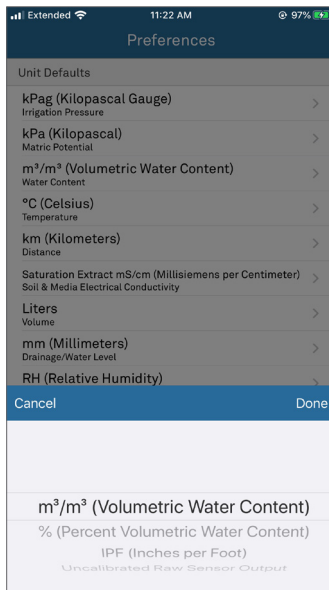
Extended 11:22 AM 97%

Preferences

Unit Defaults

kPag (Kilopascal Gauge)
Irrigation Pressure

kPa (Kilopascal)
Matric Potential

m³/m³ (Volumetric Water Content)
Water Content

°C (Celsius)
Temperature

km (Kilometers)
Distance

Saturation Extract mS/cm (Millisiemens per Centimeter)
Soil & Media Electrical Conductivity

Liters
Volume

mm (Millimeters)
Drainage/Water Level

RH (Relative Humidity)

Cancel Done

m³/m³ (Volumetric Water Content)
% (Percent Volumetric Water Content)
IPF (Inches per Foot)
Uncalibrated Raw Sensor Output